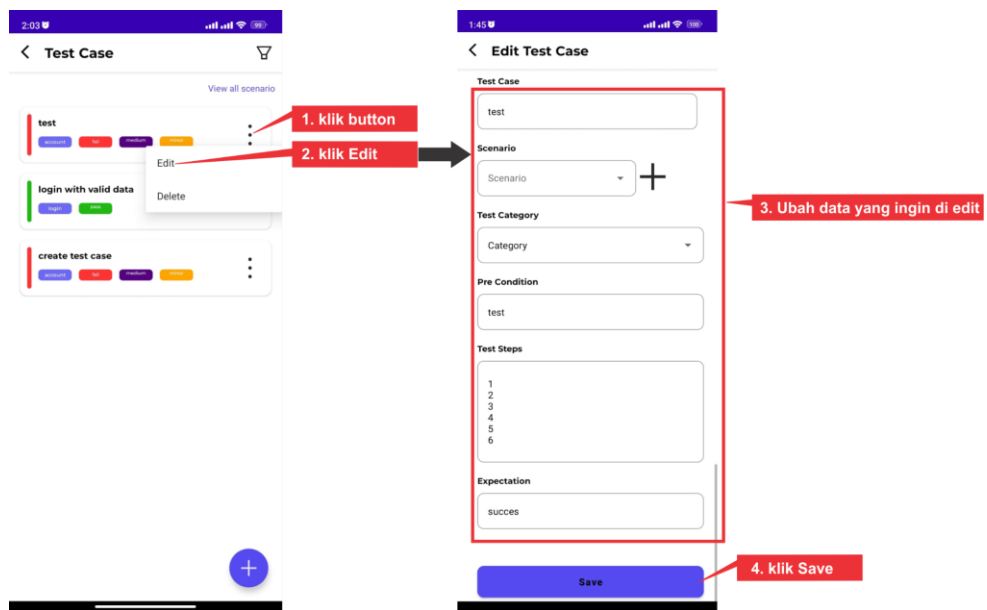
2:03
Test Case
View all scenario
test
account fail medium minor
Edit
Delete
login with valid data
login pass
create test case
account fail medium minor
+

1. klik button
2. klik Edit

1:45
Edit Test Case
Test Case
test
Scenario
Scenario
+
Test Category
Category
Pre Condition
test
Test Steps
1
2
3
4
5
6
Expectation
succes
Save

3. Ubah data yang ingin di edit
4. klik Save